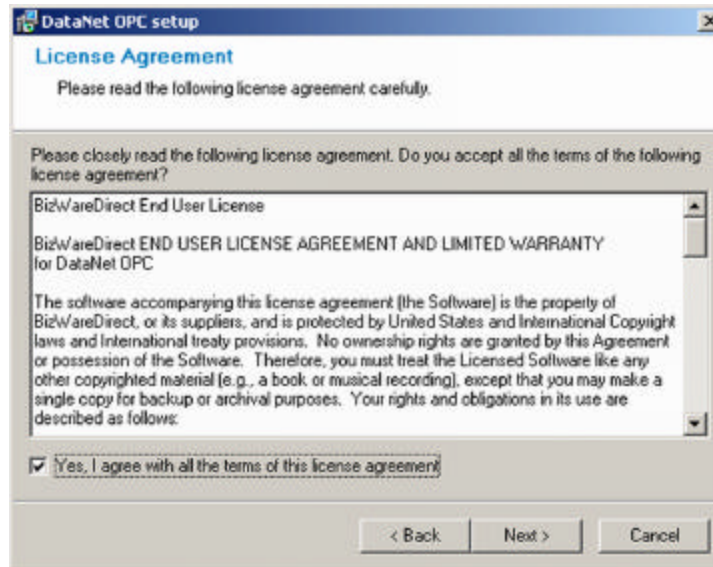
DataNet OPC setup

License Agreement

Please read the following license agreement carefully.

Please closely read the following license agreement. Do you accept all the terms of the following license agreement?

BizWareDirect End User License

BizWareDirect END USER LICENSE AGREEMENT AND LIMITED WARRANTY for DataNet OPC

The software accompanying this license agreement (the Software) is the property of BizWareDirect, or its suppliers, and is protected by United States and International Copyright laws and International treaty provisions. No ownership rights are granted by this Agreement or possession of the Software. Therefore, you must treat the Licensed Software like any other copyrighted material (e.g., a book or musical recording), except that you may make a single copy for backup or archival purposes. Your rights and obligations in its use are described as follows:

Yes, I agree with all the terms of this license agreement

< Back | Next > | Cancel